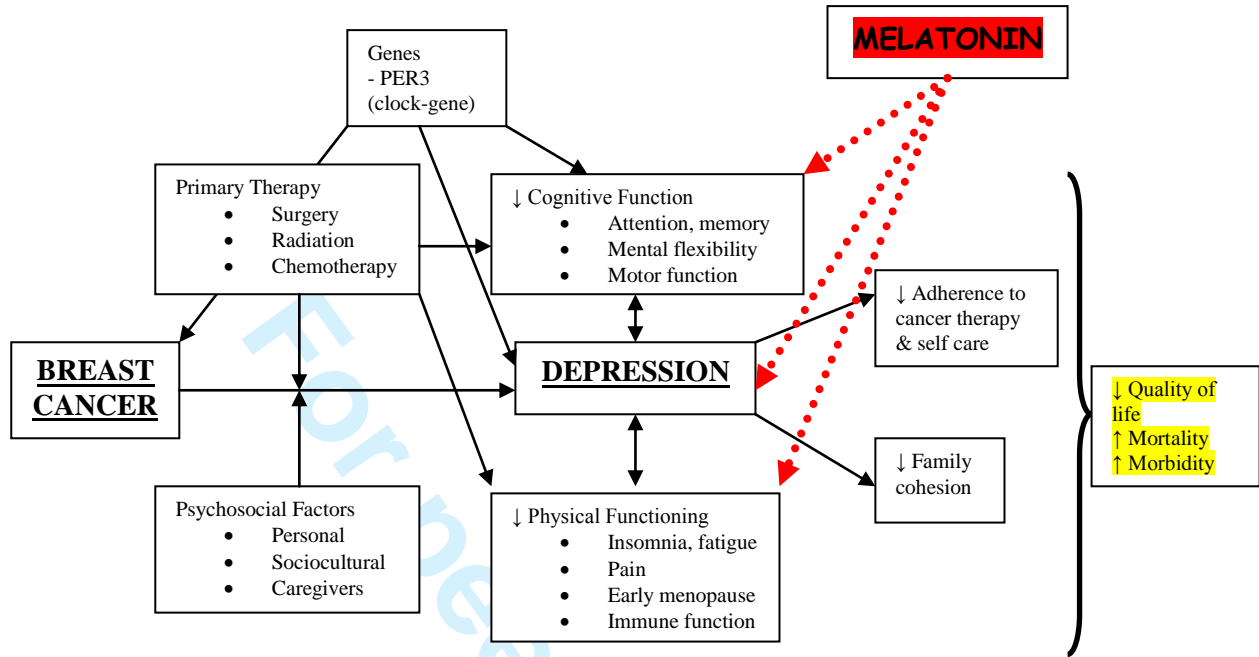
MELATONIN

Genes
- PER3
(clock-gene)

Primary Therapy
- Surgery
- Radiation
- Chemotherapy

↓ Cognitive Function
- Attention, memory
- Mental flexibility
- Motor function

↓ Adherence to cancer therapy & self care

BREAST CANCER

DEPRESSION

↓ Quality of life
↑ Mortality
↑ Morbidity

↓ Family cohesion

Psychosocial Factors
- Personal
- Sociocultural
- Caregivers

↓ Physical Functioning
- Insomnia, fatigue
- Pain
- Early menopause
- Immune function

For pe